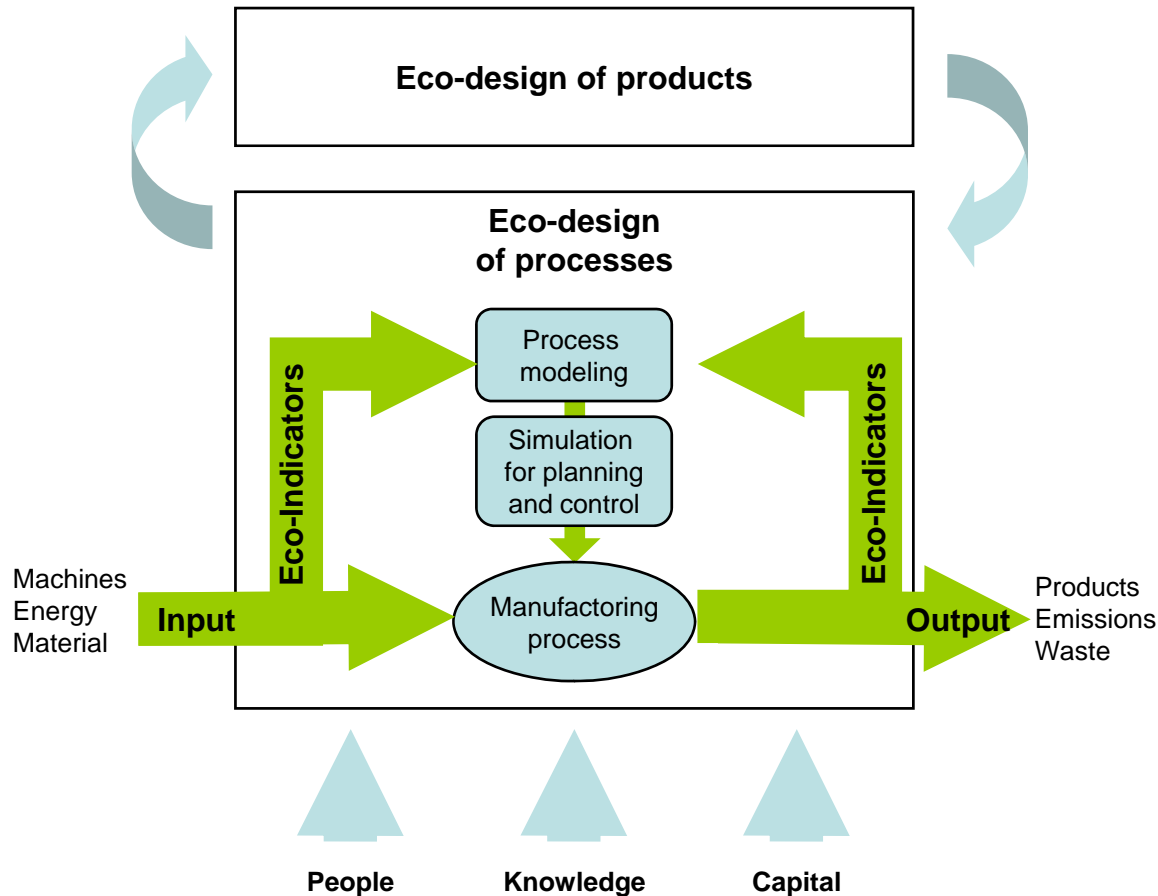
Eco-design of products

Eco-design of processes

Process modeling

Simulation for planning and control

Eco-Indicators

Eco-Indicators

Machines
Energy
Material

Input

Manufactoring process

Output

Products
Emissions
Waste

People

Knowledge

Capital